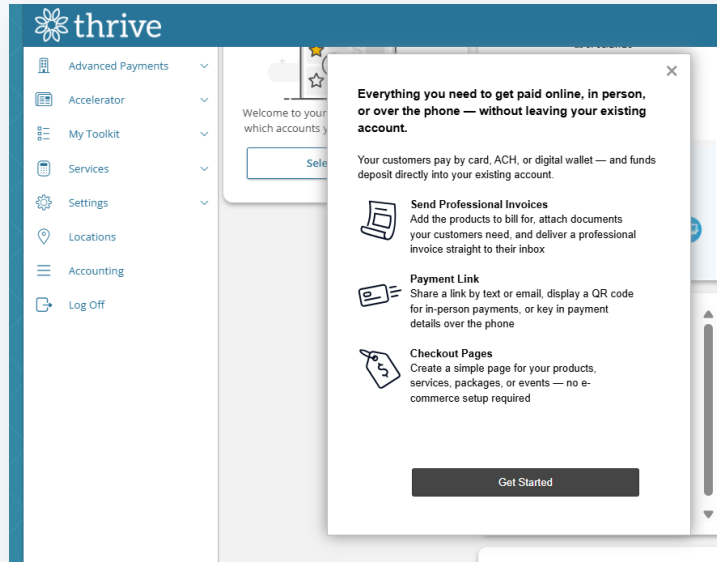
thrive

Advanced Payments
Accelerator
My Toolkit
Services
Settings
Locations
Accounting
Log Off

Welcome to your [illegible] which accounts y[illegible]

Sele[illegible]

×

Everything you need to get paid online, in person, or over the phone — without leaving your existing account.

Your customers pay by card, ACH, or digital wallet — and funds deposit directly into your existing account.

Send Professional Invoices
Add the products to bill for, attach documents your customers need, and deliver a professional invoice straight to their inbox

Payment Link
Share a link by text or email, display a QR code for in-person payments, or key in payment details over the phone

Checkout Pages
Create a simple page for your products, services, packages, or events — no e-commerce setup required

Get Started